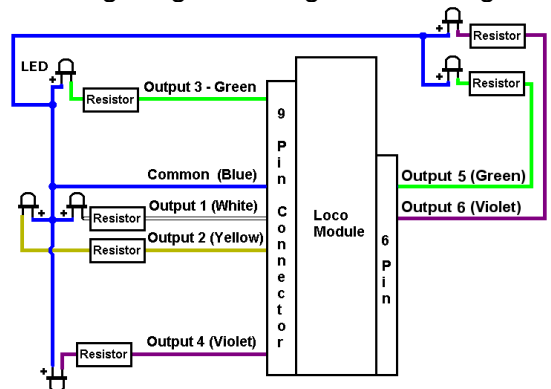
LED
Resistor
Output 3 - Green
Resistor
Resistor
9
Pin
Connector
Loco Module
Common (Blue)
Output 1 (White)
Resistor
Output 2 (Yellow)
Resistor
Output 5 (Green)
Output 6 (Violet)
6
Pin
Output 4 (Violet)
Resistor